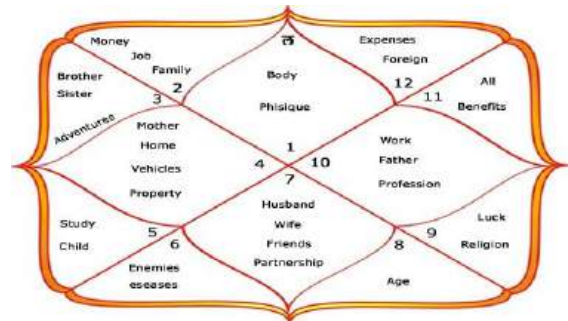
Money
Job
Family
Brother
Sister
3
2
Adventures
ल
Body
Phisique
Expenses
Foreign
12
11
All
Benefits
Mother
Home
Vehicles
Property
4
1
10
7
Work
Father
Profession
Study
Child
5
6
Enemies
eseases
Husband
Wife
Friends
Partnership
8
9
Luck
Religion
Age